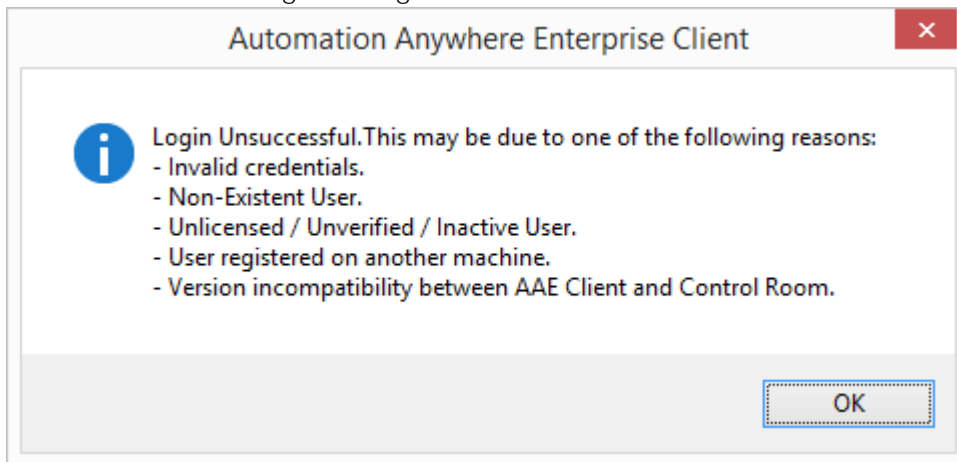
Automation Anywhere Enterprise Client

Login Unsuccessful.This may be due to one of the following reasons:
- Invalid credentials.
- Non-Existent User.
- Unlicensed / Unverified / Inactive User.
- User registered on another machine.
- Version incompatibility between AAE Client and Control Room.

OK